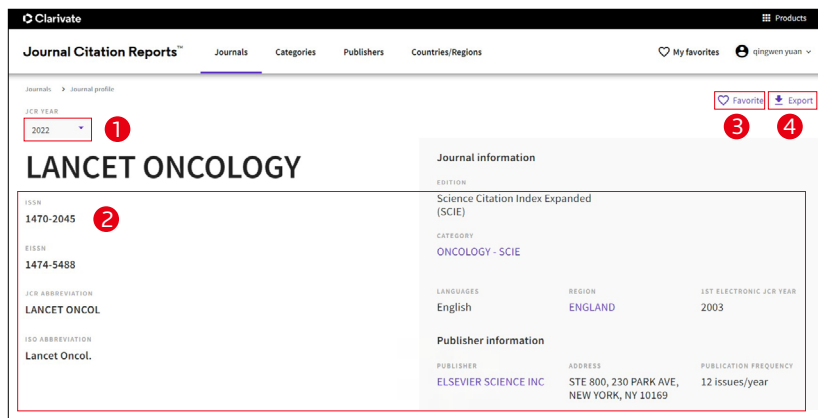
Clarivate

Products

Journal Citation Reports™

Journals Categories Publishers Countries/Regions

My favorites qingwen yuan

Journals > Journal profile

JCR YEAR

2022

1

Favorite Export

3 4

LANCET ONCOLOGY

2

ISSN
1470-2045

EISSN
1474-5488

JCR ABBREVIATION
LANCET ONCOL

ISO ABBREVIATION
Lancet Oncol.

Journal information

EDITION
Science Citation Index Expanded (SCIE)

CATEGORY
ONCOLOGY - SCIE

LANGUAGES
English

REGION
ENGLAND

1ST ELECTRONIC JCR YEAR
2003

Publisher information

PUBLISHER
ELSEVIER SCIENCE INC

ADDRESS
STE 800, 230 PARK AVE, NEW YORK, NY 10169

PUBLICATION FREQUENCY
12 issues/year